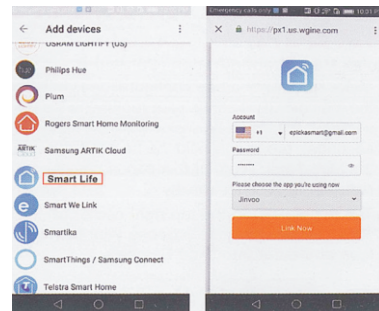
Add devices
OSRAM LIGHTIFY (US)
Philips Hue
Plum
Rogers Smart Home Monitoring
ARTIK Samsung ARTIK Cloud
Smart Life
Smart We Link
Smartika
SmartThings / Samsung Connect
Telstra Smart Home

Emergency calls only
10:31
https://px1.us.wgine.com
Account
+1
ezickasmart@gmail.com
Password
••••••••
Please choose the app you're using now
Jinvoo
Link Now